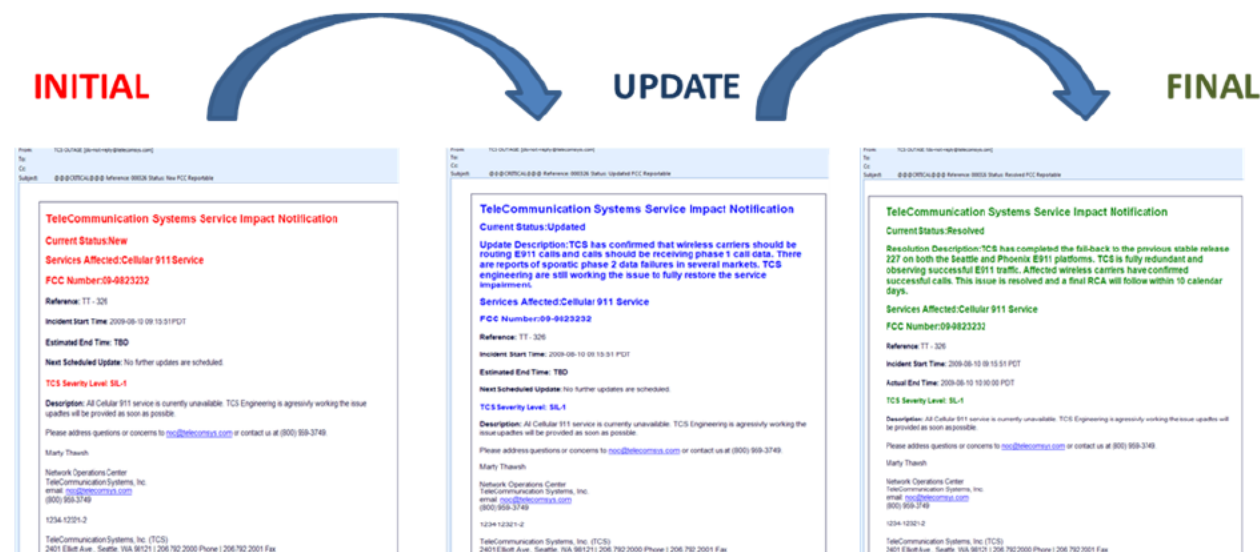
INITIAL

UPDATE

FINAL

From: TCS OUTAGE [do-not-reply@telecomsys.com]
To:
Cc:
Subject: @@@CRITICAL@@@ Reference: 000026 Status: New FCC Reportable

TeleCommunication Systems Service Impact Notification

Current Status:New

Services Affected:Cellular 911 Service

FCC Number:09-9823232

Reference: TT - 326

Incident Start Time: 2009-08-10 09:15:51PDT

Estimated End Time: TBD

Next Scheduled Update: No further updates are scheduled.

TCS Severity Level: SIL-1

Description: All Cellular 911 service is currently unavailable. TCS Engineering is agresively working the issue updates will be provided as soon as possible.

Please address questions or concerns to noc@telecomsys.com or contact us at (800) 959-3749.

Marty Thawsh

Network Operations Center
TeleCommunication Systems, Inc.
email: noc@telecomsys.com
(800) 959-3749

1234-12321-2

TeleCommunication Systems, Inc. (TCS)
2401 Elliott Ave., Seattle, WA 98121 | 206.792.2000 Phone | 206.792.2001 Fax

From: TCS OUTAGE [do-not-reply@telecomsys.com]
To:
Cc:
Subject: @@@CRITICAL@@@ Reference: 000026 Status: Updated FCC Reportable

TeleCommunication Systems Service Impact Notification

Current Status:Updated

Update Description:TCS has confirmed that wireless carriers should be routing E911 calls and calls should be receiving phase 1 call data. There are reports of sporatic phase 2 data failures in several markets. TCS engineering are still working the issue to fully restore the service impairment.

Services Affected:Cellular 911 Service

FCC Number:09-9823232

Reference: TT - 326

Incident Start Time: 2009-08-10 09:15:51 PDT

Estimated End Time: TBD

Next Scheduled Update: No further updates are scheduled.

TCS Severity Level: SIL-1

Description: All Cellular 911 service is currently unavailable. TCS Engineering is agresively working the issue updates will be provided as soon as possible.

Please address questions or concerns to noc@telecomsys.com or contact us at (800) 959-3749.

Marty Thawsh

Network Operations Center
TeleCommunication Systems, Inc.
email: noc@telecomsys.com
(800) 959-3749

1234-12321-2

TeleCommunication Systems, Inc. (TCS)
2401 Elliott Ave., Seattle, WA 98121 | 206.792.2000 Phone | 206.792.2001 Fax

From: TCS OUTAGE [do-not-reply@telecomsys.com]
To:
Cc:
Subject: @@@CRITICAL@@@ Reference: 000026 Status: Resolved FCC Reportable

TeleCommunication Systems Service Impact Notification

Current Status:Resolved

Resolution Description:TCS has completed the fail-back to the previous stable release 227 on both the Seattle and Phoenix E911 platforms. TCS is fully redundant and observing successful E911 traffic. Affected wireless carriers have confirmed successful calls. This issue is resolved and a final RCA will follow within 10 calendar days.

Services Affected:Cellular 911 Service

FCC Number:09-9823232

Reference: TT - 326

Incident Start Time: 2009-08-10 09:15:51 PDT

Actual End Time: 2009-08-10 10:00:00 PDT

TCS Severity Level: SIL-1

Description: All Cellular 911 service is currently unavailable. TCS Engineering is agresively working the issue updates will be provided as soon as possible.

Please address questions or concerns to noc@telecomsys.com or contact us at (800) 959-3749.

Marty Thawsh

Network Operations Center
TeleCommunication Systems, Inc.
email: noc@telecomsys.com
(800) 959-3749

1234-12321-2

TeleCommunication Systems, Inc. (TCS)
2401 Elliott Ave., Seattle, WA 98121 | 206.792.2000 Phone | 206.792.2001 Fax